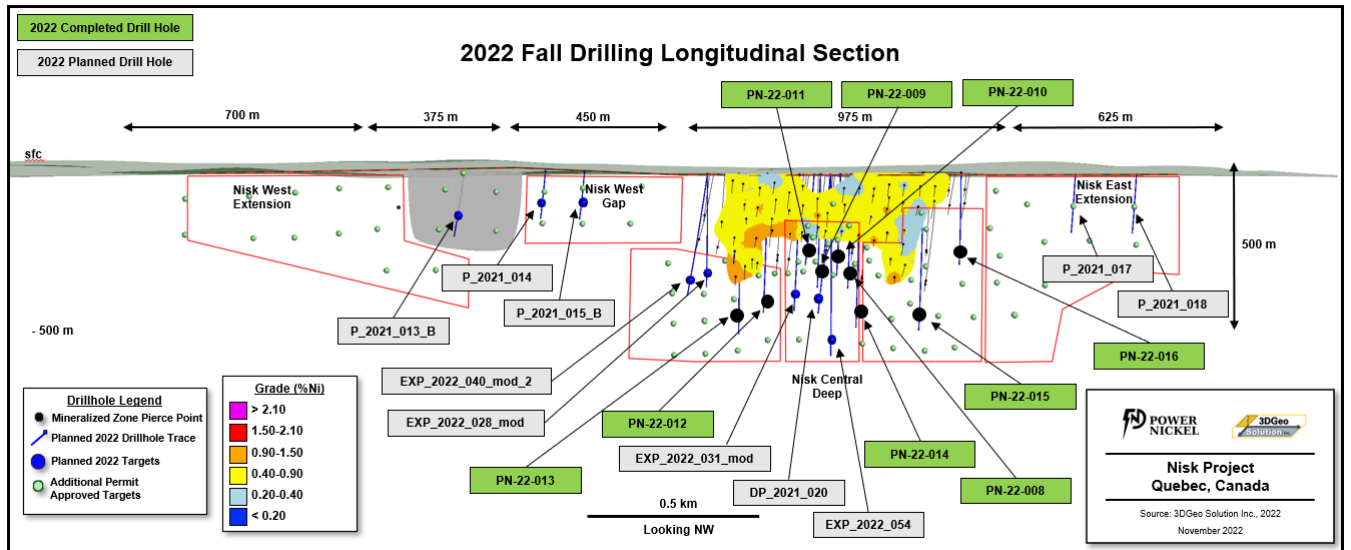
2022 Completed Drill Hole

2022 Planned Drill Hole

2022 Fall Drilling Longitudinal Section

PN-22-011

PN-22-009

PN-22-010

700 m

375 m

450 m

975 m

625 m

sfc

Nisk West Extension

Nisk West Gap

Nisk East Extension

500 m

P_2021_014

P_2021_017

P_2021_018

P_2021_015_B

P_2021_013_B

- 500 m

PN-22-016

EXP_2022_040_mod_2

Nisk Central Deep

PN-22-015

EXP_2022_028_mod

PN-22-012

Drillhole Legend

Mineralized Zone Pierce Point

Planned 2022 Drillhole Trace

Planned 2022 Targets

Additional Permit Approved Targets

Grade (%Ni)

| |
|---|
| > 2.10 |
| 1.50-2.10 |
| 0.90-1.50 |
| 0.40-0.90 |
| 0.20-0.40 |
| < 0.20 |

EXP_2022_031_mod

PN-22-014

PN-22-013

DP_2021_020

PN-22-008

0.5 km

Looking NW

EXP_2022_054

POWER NICKEL

3DGeo Solution Inc.

Nisk Project
Quebec, Canada

Source: 3DGeo Solution Inc., 2022

November 2022